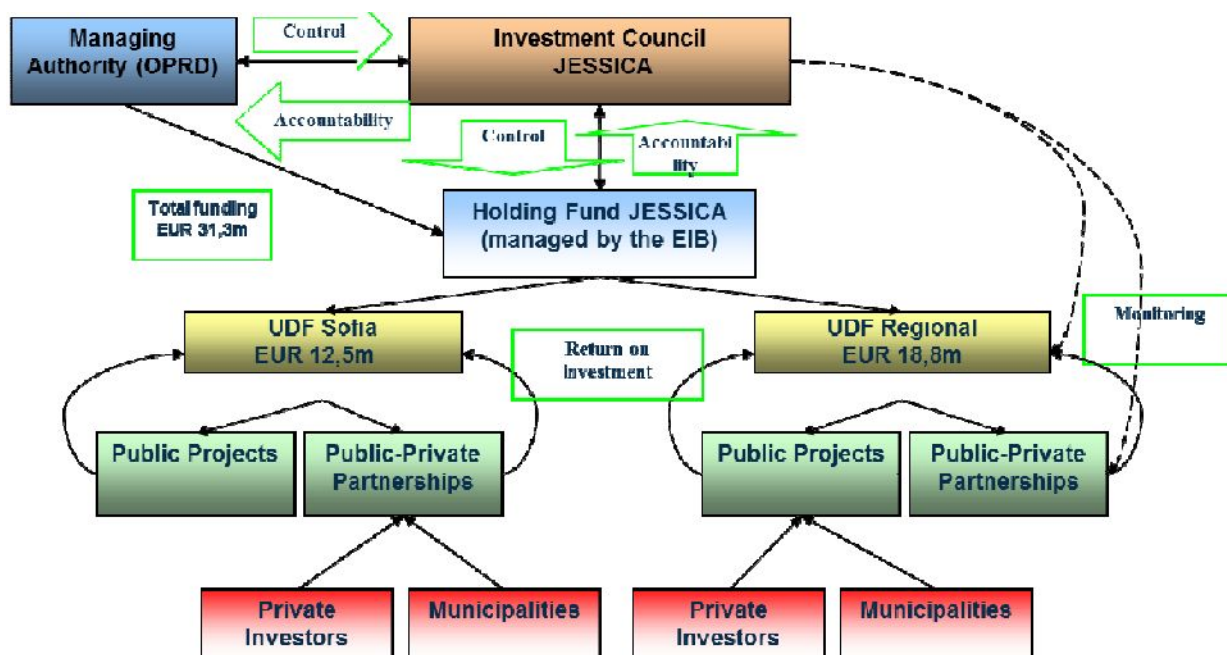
Managing Authority (OPRD)

Control

Investment Council JESSICA

Accountability

Control

Accountabi lity

Total funding EUR 31,3m

Holding Fund JESSICA (managed by the EIB)

UDF Sofia EUR 12,5m

Return on investment

UDF Regional EUR 18,8m

Monitoring

Public Projects

Public-Private Partnerships

Public Projects

Public-Private Partnerships

Private Investors

Municipalities

Private Investors

Municipalities